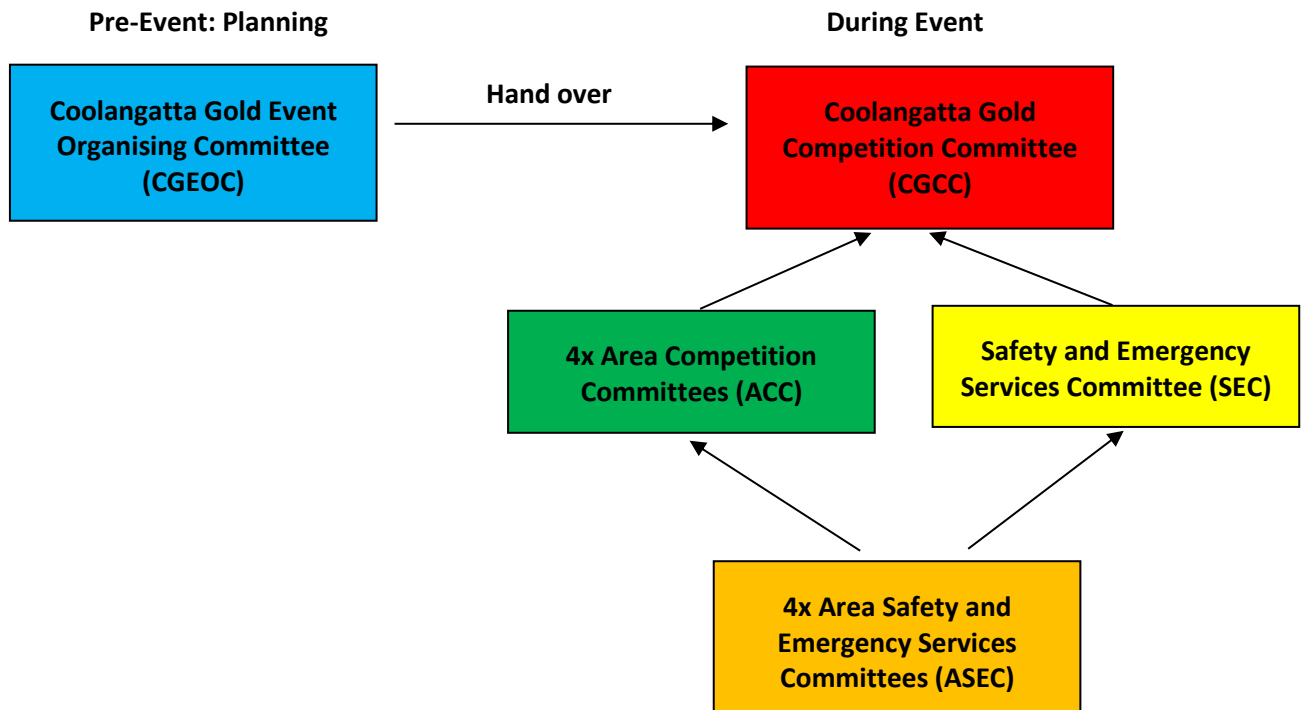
Pre-Event: Planning

During Event

Coolangatta Gold Event Organising Committee (CGEOC)

Hand over

Coolangatta Gold Competition Committee (CGCC)

4x Area Competition Committees (ACC)

Safety and Emergency Services Committee (SEC)

4x Area Safety and Emergency Services Committees (ASEC)